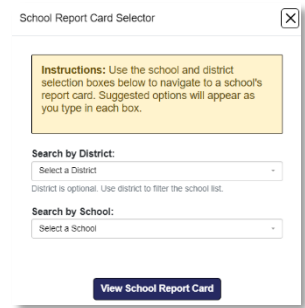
School Report Card Selector

**Instructions:** Use the school and district selection boxes below to navigate to a school's report card. Suggested options will appear as you type in each box.

**Search by District:**

Select a District

District is optional. Use district to filter the school list.

**Search by School:**

Select a School

View School Report Card